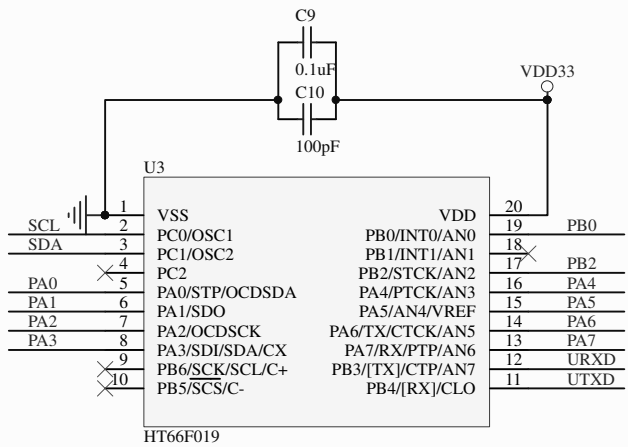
C9
0.1uF
C10
100pF
VDD33
U3
SCL
SDA
PA0
PA1
PA2
PA3
1
2
3
4
5
6
7
8
9
10
VSS
PC0/OSC1
PC1/OSC2
PC2
PA0/STP/OCDSDA
PA1/SDO
PA2/OCDSCK
PA3/SDI/SDA/CX
PB6/$\overline{SCK}$/SCL/C+
PB5/$\overline{SCS}$/C-
VDD
PB0/INT0/AN0
PB1/INT1/AN1
PB2/STCK/AN2
PA4/PTCK/AN3
PA5/AN4/VREF
PA6/TX/CTCK/AN5
PA7/RX/PTP/AN6
PB3/[TX]/CTP/AN7
PB4/[RX]/CLO
20
19
18
17
16
15
14
13
12
11
PB0
PB2
PA4
PA5
PA6
PA7
URXD
UTXD
HT66F019